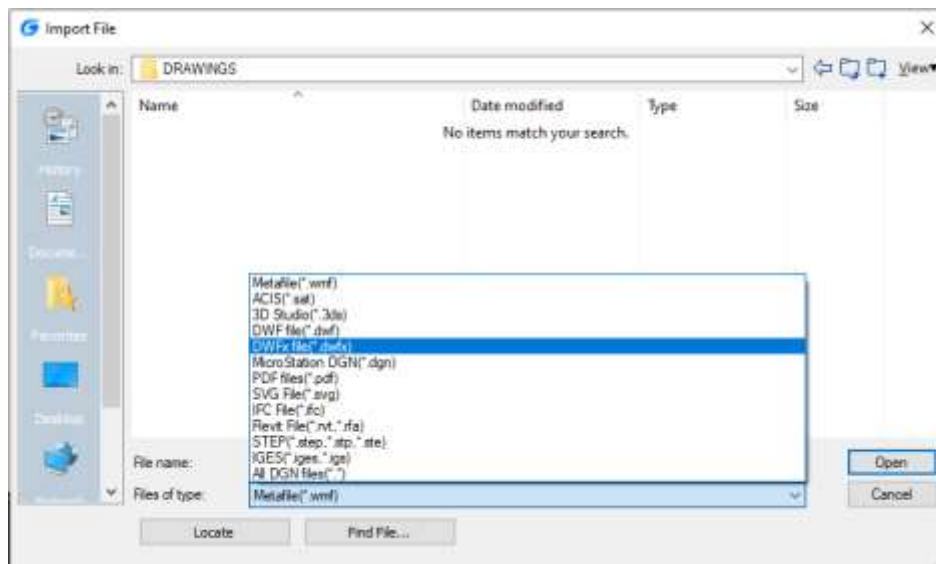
Import File

Look in: DRAWINGS

View

History

Docume...

Favorites

Desktop

Name

Date modified

Type

Size

No items match your search.

Metafile(*.wmf)
ACIS(*.sat)
3D Studio(*.3ds)
DWF file(*.dwf)
DWFx file(*.dwfx)
MicroStation DGN(*.dgn)
PDF files(*.pdf)
SVG File(*.svg)
IFC File(*.ifc)
Revit File(*.rvt,*.rfa)
STEP(*.step,*.stp,*.ste)
IGES(*.iges,*.igs)
All DGN files(*.*)

File name:

Files of type: Metafile(*.wmf)

Open

Cancel

Locate

Find File...